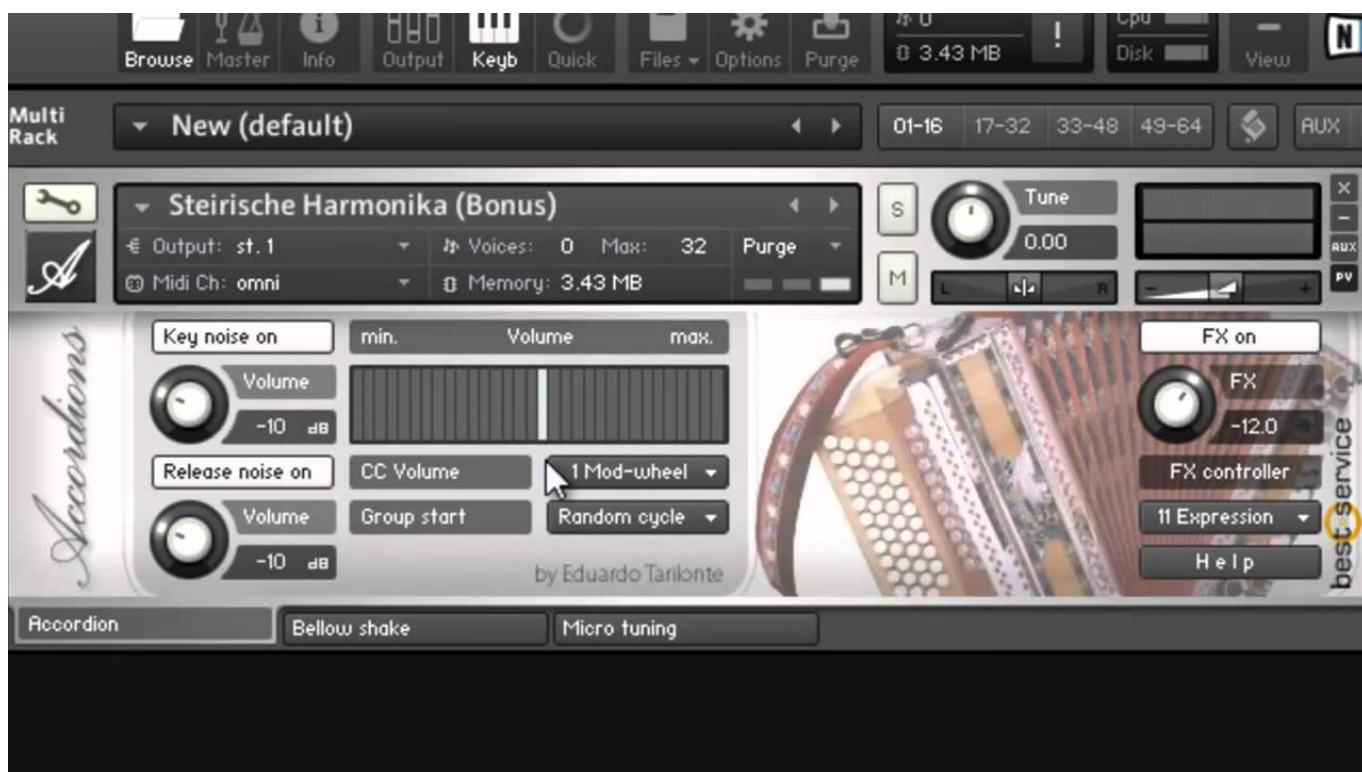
Browse Master Info Output Keyb Quick Files Options Purge

0
3.43 MB
!
Cpu
Disk
View
N

Multi Rack
New (default)
01-16 17-32 33-48 49-64 AUX

Steirische Harmonika (Bonus)
Output: st. 1
Voices: 0 Max: 32
Purge
Midi Ch: omni
Memory: 3.43 MB
S
M
Tune
0.00
L R
AUX
PV

Accordions
Key noise on
Volume
-10 dB
Release noise on
Volume
-10 dB
min. Volume max.
CC Volume
1 Mod-wheel
Group start
Random cycle
by Eduardo Tarilonte
FX on
FX
-12.0
FX controller
11 Expression
Help
best service

Accordion
Bellow shake
Micro tuning